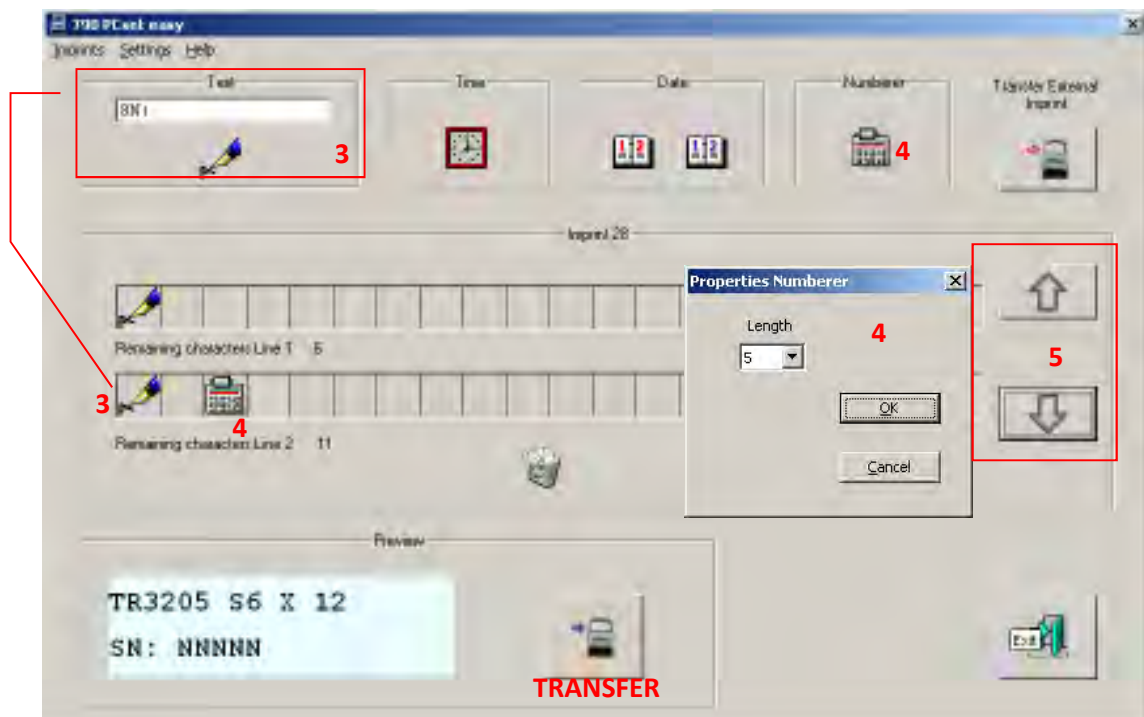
790 PCset easy

Imprints Settings Help

Text

SN:

3

Time

Date

1 2

1 2

Numberer

4

Transfer External Imprint

Imprint 28

Remaining characters Line 1 6

3

4

Remaining characters Line 2 11

Properties Numberer

Length

5

4

OK

Cancel

5

Review

TR3205 S6 X 12

SN: NNNNN

TRANSFER

Exit